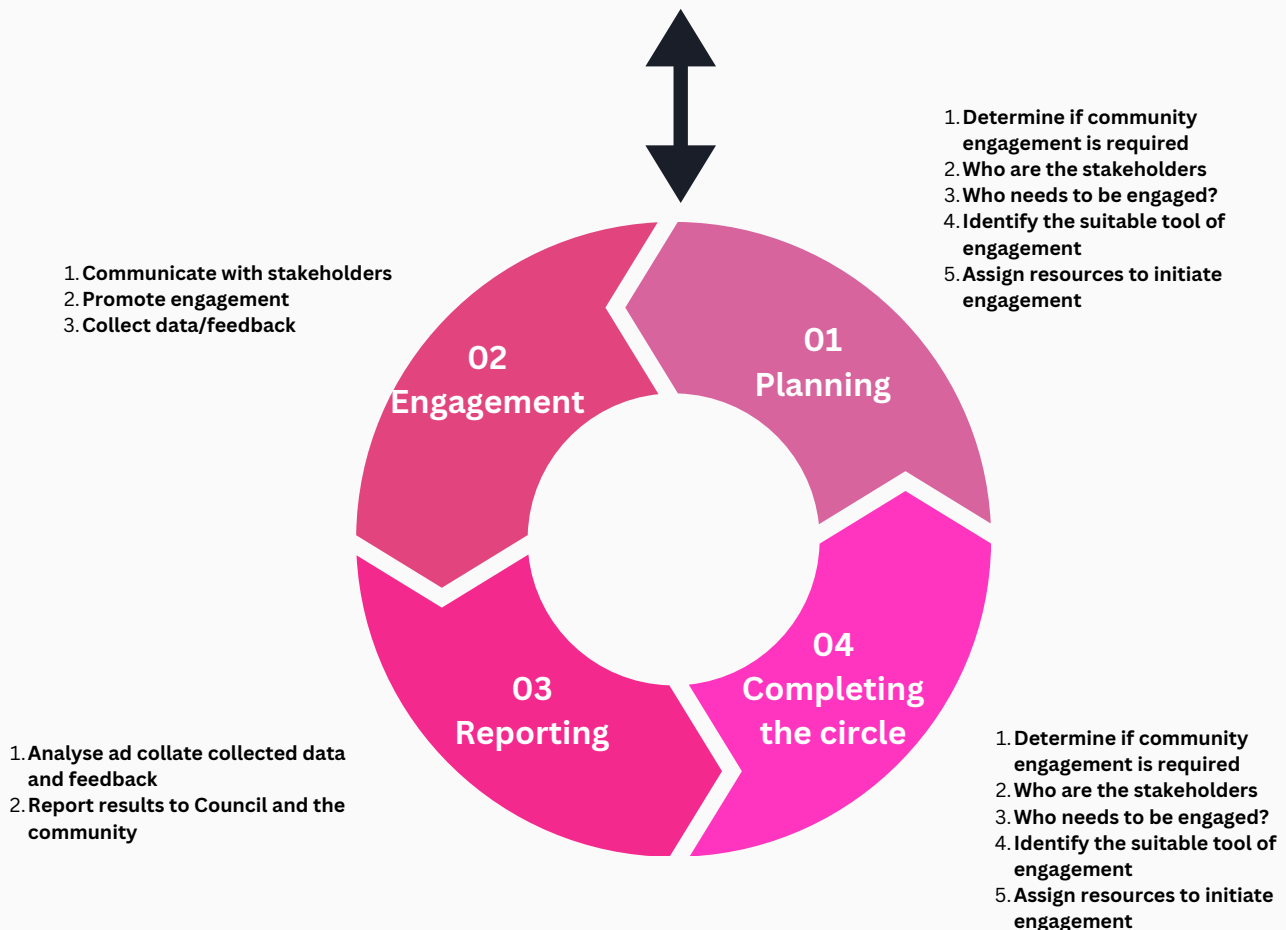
1. Determine if community engagement is required
2. Who are the stakeholders
3. Who needs to be engaged?
4. Identify the suitable tool of engagement
5. Assign resources to initiate engagement

1. Communicate with stakeholders
2. Promote engagement
3. Collect data/feedback

02
Engagement

01
Planning

03
Reporting

04
Completing the circle

1. Analyse ad collate collected data and feedback
2. Report results to Council and the community

1. Determine if community engagement is required
2. Who are the stakeholders
3. Who needs to be engaged?
4. Identify the suitable tool of engagement
5. Assign resources to initiate engagement